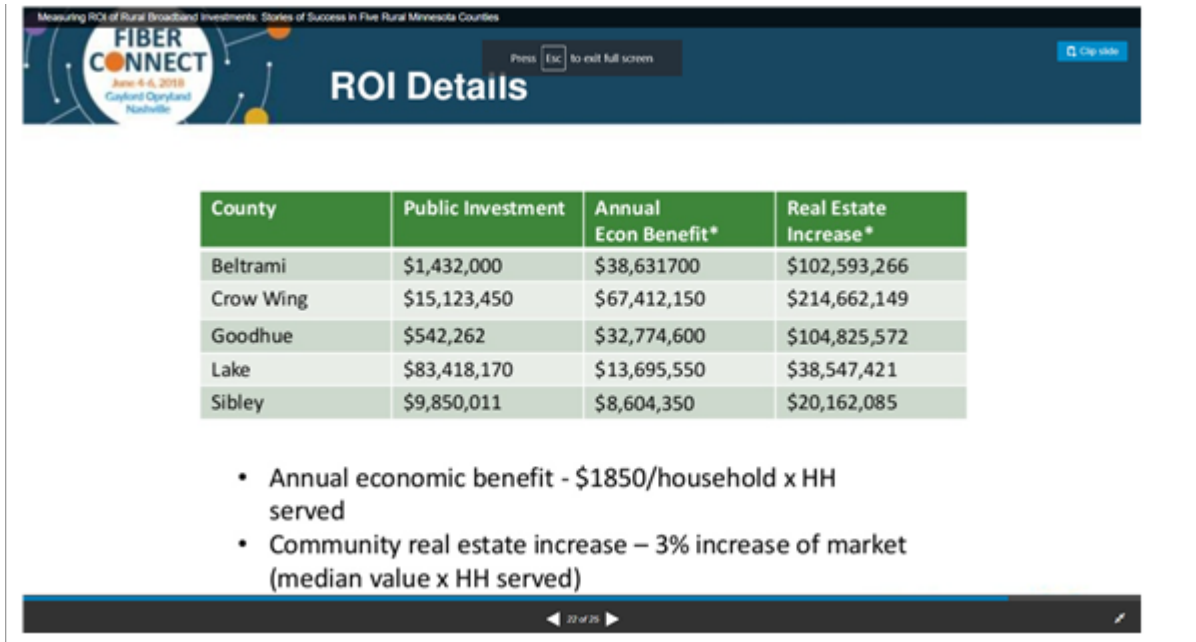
Measuring ROI of Rural Broadband Investments: Stories of Success in Five Rural Minnesota Counties

FIBER CONNECT
June 4-6, 2018
Gaylord Opryland
Nashville

Press Esc to exit full screen

Clip slide

ROI Details

| County | Public Investment | Annual Econ Benefit* | Real Estate Increase* |
|---|---|---|---|
| Beltrami | \$1,432,000 | \$38,631700 | \$102,593,266 |
| Crow Wing | \$15,123,450 | \$67,412,150 | \$214,662,149 |
| Goodhue | \$542,262 | \$32,774,600 | \$104,825,572 |
| Lake | \$83,418,170 | \$13,695,550 | \$38,547,421 |
| Sibley | \$9,850,011 | \$8,604,350 | \$20,162,085 |

• Annual economic benefit - \$1850/household x HH served
• Community real estate increase – 3% increase of market (median value x HH served)

22 of 25